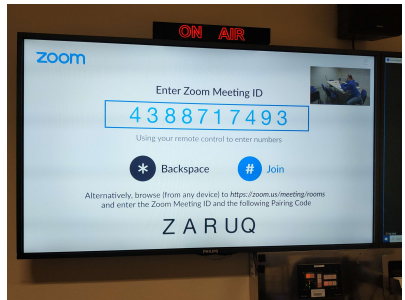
ON AIR

zoom

Enter Zoom Meeting ID

4388717493

Using your remote control to enter numbers

* Backspace

# Join

Alternatively, browse (from any device) to https://zoom.us/meeting/rooms and enter the Zoom Meeting ID and the following Pairing Code

ZARUQ

PHILIPS